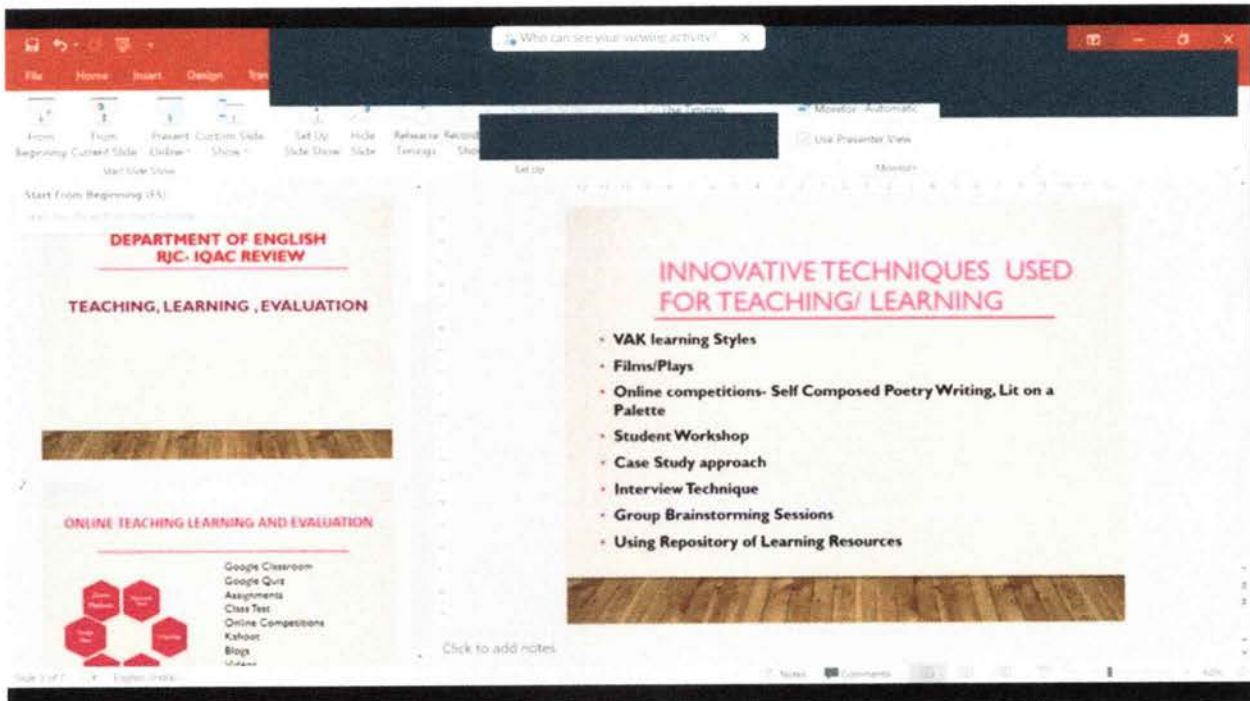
Who can see your viewing activity?

File Home Insert Design

From Beginning From Current Slide Present Online Custom Slide Show Set Up Slide Show Hide Slide Rehearse Timings Record Slide Show

Start Slide Show Set Up Monitors

Monitor: Automatic

Use Presenter View

Start From Beginning (F5)

DEPARTMENT OF ENGLISH
RJC- IQAC REVIEW

TEACHING, LEARNING , EVALUATION

ONLINE TEACHING LEARNING AND EVALUATION

Google Classroom
Google Quiz
Assignments
Class Test
Online Competitions
Kahoot
Blogs
Videos

INNOVATIVE TECHNIQUES USED FOR TEACHING/ LEARNING

- VAK learning Styles
- Films/Plays
- Online competitions- Self Composed Poetry Writing, Lit on a Palette
- Student Workshop
- Case Study approach
- Interview Technique
- Group Brainstorming Sessions
- Using Repository of Learning Resources

Click to add notes

Notes Comments